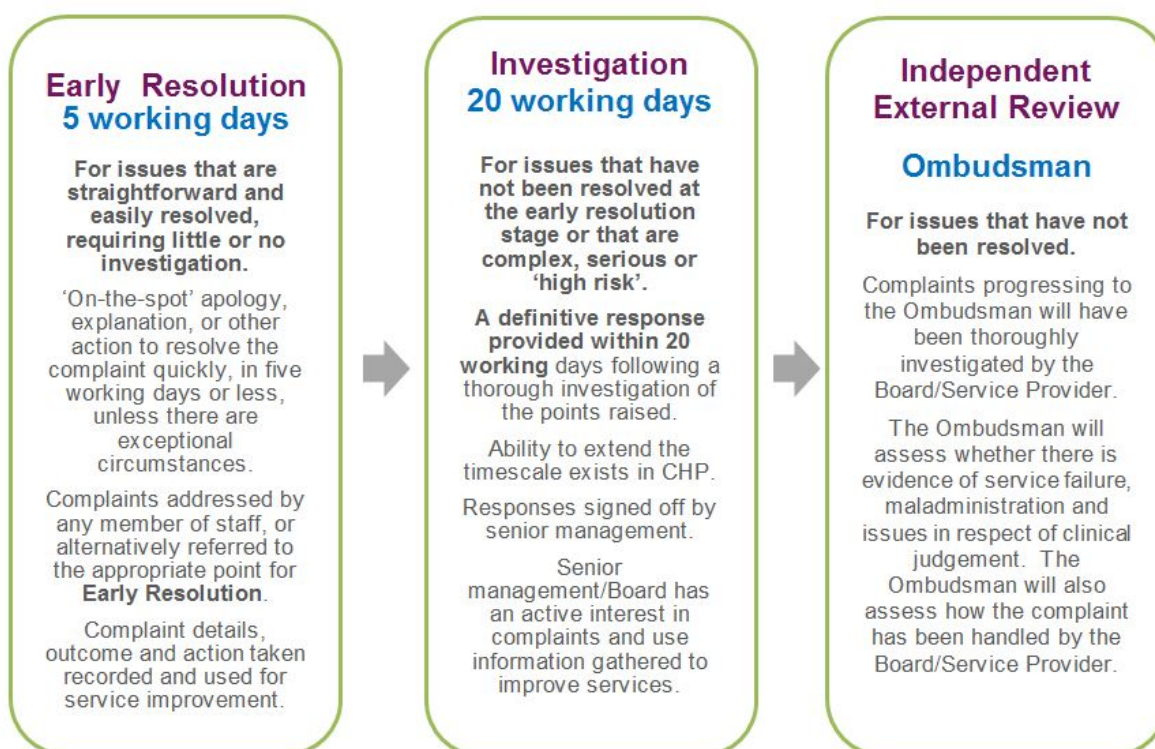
Early Resolution
5 working days

For issues that are straightforward and easily resolved, requiring little or no investigation.

'On-the-spot' apology, explanation, or other action to resolve the complaint quickly, in five working days or less, unless there are exceptional circumstances.

Complaints addressed by any member of staff, or alternatively referred to the appropriate point for Early Resolution.

Complaint details, outcome and action taken recorded and used for service improvement.

Investigation
20 working days

For issues that have not been resolved at the early resolution stage or that are complex, serious or 'high risk'.

A definitive response provided within 20 working days following a thorough investigation of the points raised.

Ability to extend the timescale exists in CHP.

Responses signed off by senior management.

Senior management/Board has an active interest in complaints and use information gathered to improve services.

Independent External Review

Ombudsman

For issues that have not been resolved.

Complaints progressing to the Ombudsman will have been thoroughly investigated by the Board/Service Provider.

The Ombudsman will assess whether there is evidence of service failure, maladministration and issues in respect of clinical judgement. The Ombudsman will also assess how the complaint has been handled by the Board/Service Provider.